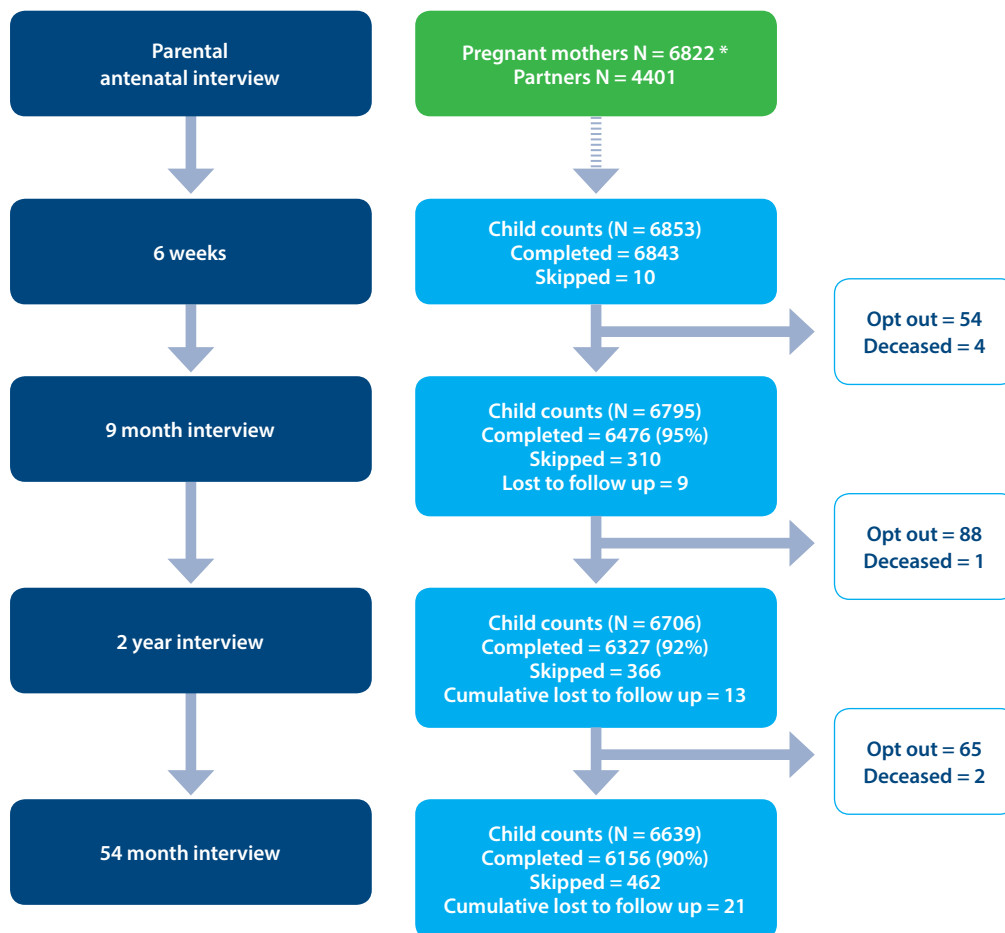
Parental antenatal interview

Pregnant mothers N = 6822 *
Partners N = 4401

6 weeks

Child counts (N = 6853)
Completed = 6843
Skipped = 10

Opt out = 54
Deceased = 4

9 month interview

Child counts (N = 6795)
Completed = 6476 (95%)
Skipped = 310
Lost to follow up = 9

Opt out = 88
Deceased = 1

2 year interview

Child counts (N = 6706)
Completed = 6327 (92%)
Skipped = 366
Cumulative lost to follow up = 13

Opt out = 65
Deceased = 2

54 month interview

Child counts (N = 6639)
Completed = 6156 (90%)
Skipped = 462
Cumulative lost to follow up = 21